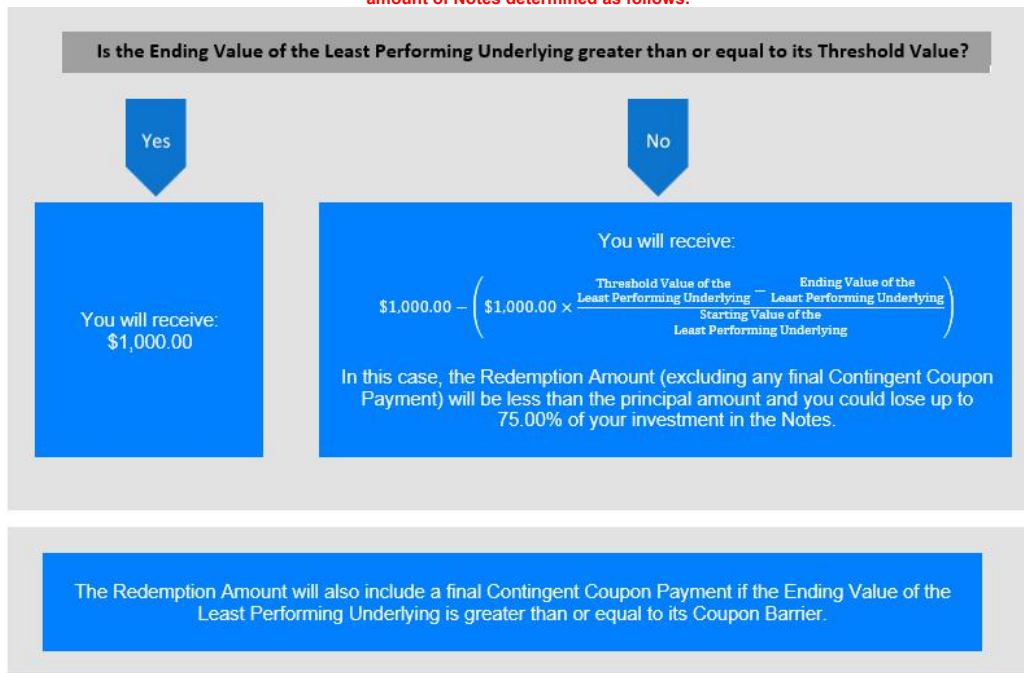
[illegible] amount of Notes determined as follows:

Is the Ending Value of the Least Performing Underlying greater than or equal to its Threshold Value?

Yes

No

You will receive: $1,000.00

You will receive:

$\$1{,}000.00 - \left(\$1{,}000.00 \times \frac{\text{Threshold Value of the Least Performing Underlying} - \text{Ending Value of the Least Performing Underlying}}{\text{Starting Value of the Least Performing Underlying}}\right)$

In this case, the Redemption Amount (excluding any final Contingent Coupon Payment) will be less than the principal amount and you could lose up to 75.00% of your investment in the Notes.

The Redemption Amount will also include a final Contingent Coupon Payment if the Ending Value of the Least Performing Underlying is greater than or equal to its Coupon Barrier.